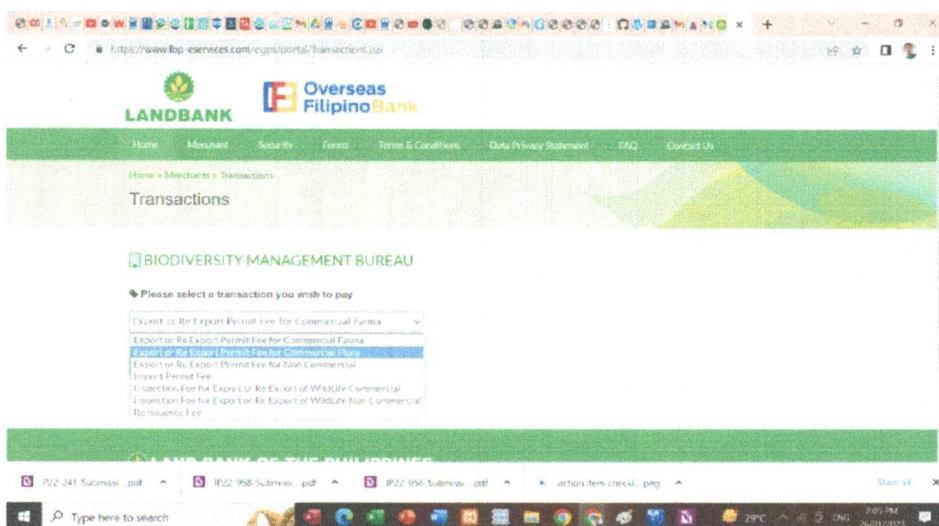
https://www.lbp-eservices.com/egps/portal/Transactions.jsp

LANDBANK

Overseas Filipino Bank

Home Merchant Security Forms Terms & Conditions Data Privacy Statement FAQ Contact Us

Home » Merchants » Transactions

Transactions

BIODIVERSITY MANAGEMENT BUREAU

Please select a transaction you wish to pay

Export or Re Export Permit Fee for Commercial Fauna

Export or Re Export Permit Fee for Commercial Fauna
Export or Re Export Permit Fee for Commercial Flora
Export or Re Export Permit Fee for Non Commercial
Import Permit Fee
Inspection Fee for Export or Re Export of WildLife Commercial
Inspection Fee for Export or Re Export of WildLife Non Commercial
Re Issuance Fee

LAND BANK OF THE PHILIPPINES

P22-241 Submissi....pdf
IP22-958-Submissi....pdf
IP22-956-Submissi....pdf
action item checkl....png
Show all

Type here to search

29°C ENG 2:05 PM